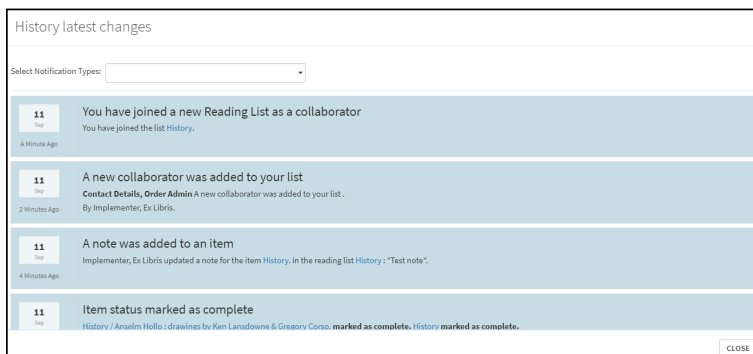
History latest changes

Select Notification Types:

11
Sep
A Minute Ago

You have joined a new Reading List as a collaborator

You have joined the list History.

11
Sep
2 Minutes Ago

A new collaborator was added to your list

Contact Details, Order Admin A new collaborator was added to your list .

By Implementer, Ex Libris.

11
Sep
4 Minutes Ago

A note was added to an item

Implementer, Ex Libris updated a note for the item History. in the reading list History : "Test note".

11
Sep

Item status marked as complete

History / Anselm Hollo ; drawings by Ken Lansdowne & Gregory Corso. marked as complete. History marked as complete.

CLOSE